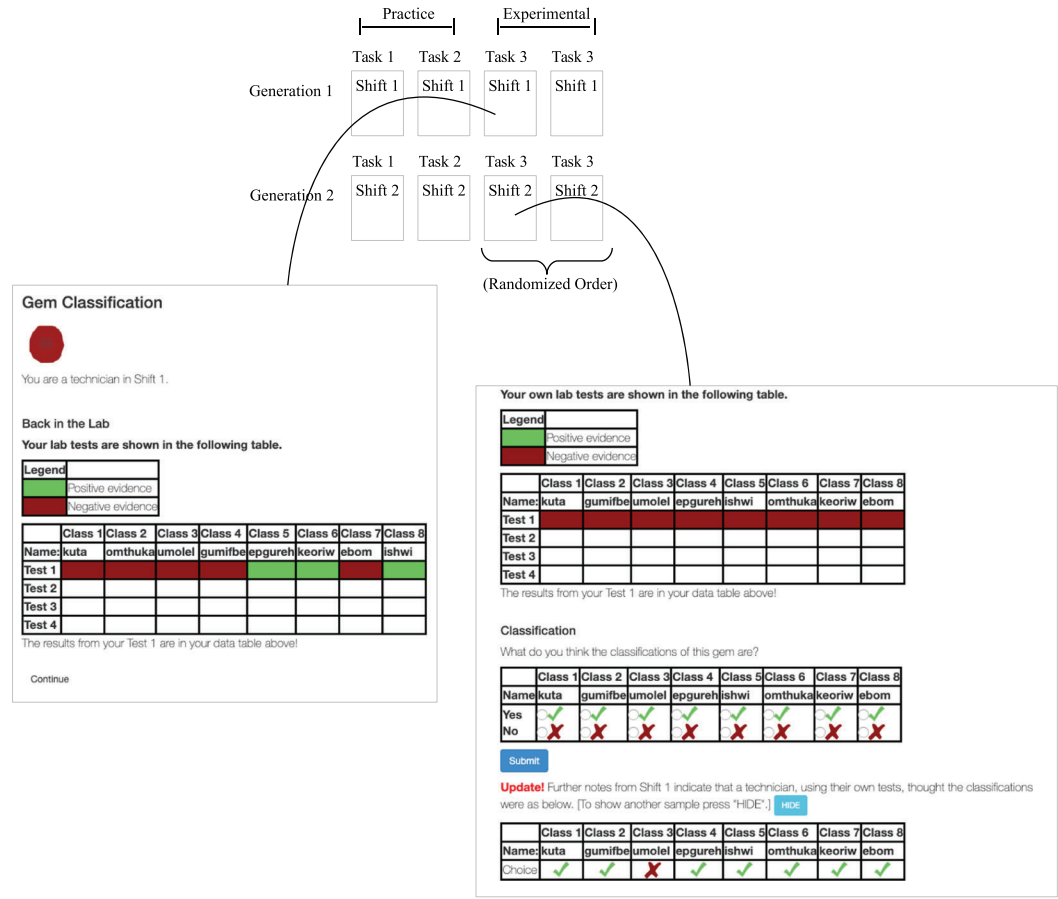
Practice

Experimental

Task 1 Task 2 Task 3 Task 3

Generation 1 Shift 1 Shift 1 Shift 1 Shift 1

Task 1 Task 2 Task 3 Task 3

Generation 2 Shift 2 Shift 2 Shift 2 Shift 2

(Randomized Order)

Gem Classification

You are a technician in Shift 1.

Back in the Lab

Your lab tests are shown in the following table.

| Legend | |
|---|---|
| | Positive evidence |
| | Negative evidence |

| | Class 1 | Class 2 | Class 3 | Class 4 | Class 5 | Class 6 | Class 7 | Class 8 |
|---|---|---|---|---|---|---|---|---|
| Name: | kuta | omthuka | umolel | gumifbe | epgureh | keoriw | ebom | ishwi |
| Test 1 | | | | | | | | |
| Test 2 | | | | | | | | |
| Test 3 | | | | | | | | |
| Test 4 | | | | | | | | |

The results from your Test 1 are in your data table above!

Continue

Your own lab tests are shown in the following table.

| Legend | |
|---|---|
| | Positive evidence |
| | Negative evidence |

| | Class 1 | Class 2 | Class 3 | Class 4 | Class 5 | Class 6 | Class 7 | Class 8 |
|---|---|---|---|---|---|---|---|---|
| Name: | kuta | gumifbe | umolel | epgureh | ishwi | omthuka | keoriw | ebom |
| Test 1 | | | | | | | | |
| Test 2 | | | | | | | | |
| Test 3 | | | | | | | | |
| Test 4 | | | | | | | | |

The results from your Test 1 are in your data table above!

Classification

What do you think the classifications of this gem are?

| | Class 1 | Class 2 | Class 3 | Class 4 | Class 5 | Class 6 | Class 7 | Class 8 |
|---|---|---|---|---|---|---|---|---|
| Name | kuta | gumifbe | umolel | epgureh | ishwi | omthuka | keoriw | ebom |
| Yes | | | | | | | | |
| No | | | | | | | | |

Submit

Update! Further notes from Shift 1 indicate that a technician, using their own tests, thought the classifications were as below. [To show another sample press "HIDE".] HIDE

| | Class 1 | Class 2 | Class 3 | Class 4 | Class 5 | Class 6 | Class 7 | Class 8 |
|---|---|---|---|---|---|---|---|---|
| Name: | kuta | gumifbe | umolel | epgureh | ishwi | omthuka | keoriw | ebom |
| Choice | ✓ | ✓ | ✗ | ✓ | ✓ | ✓ | ✓ | ✓ |